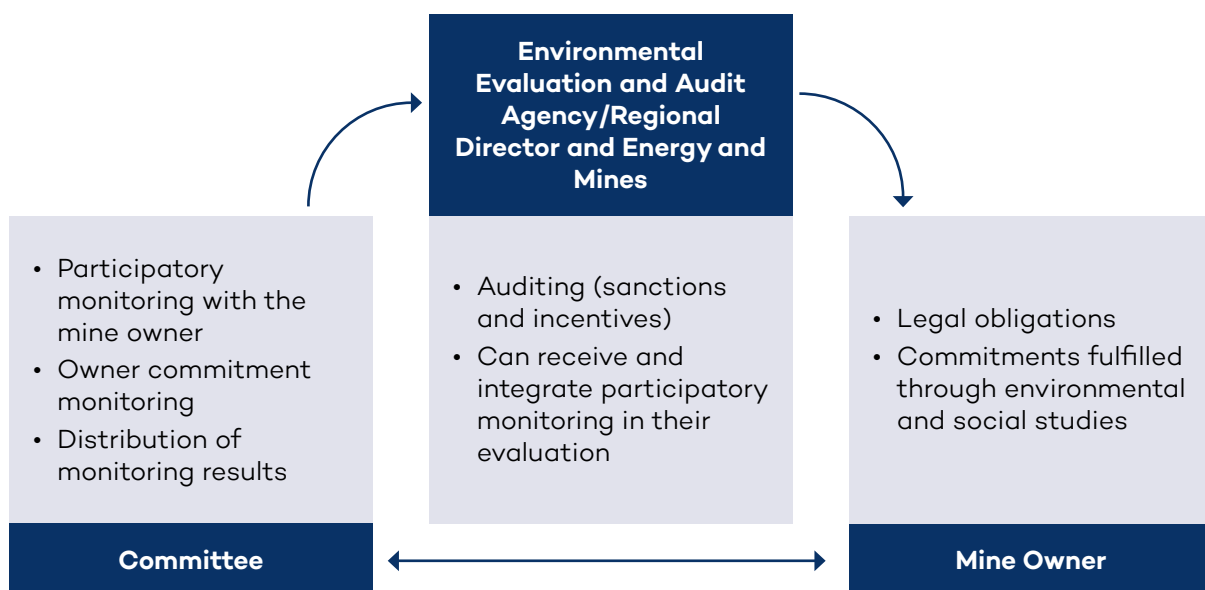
Environmental Evaluation and Audit Agency/Regional Director and Energy and Mines

- Participatory monitoring with the mine owner
- Owner commitment monitoring
- Distribution of monitoring results

Committee

- Auditing (sanctions and incentives)
- Can receive and integrate participatory monitoring in their evaluation

- Legal obligations
- Commitments fulfilled through environmental and social studies

Mine Owner